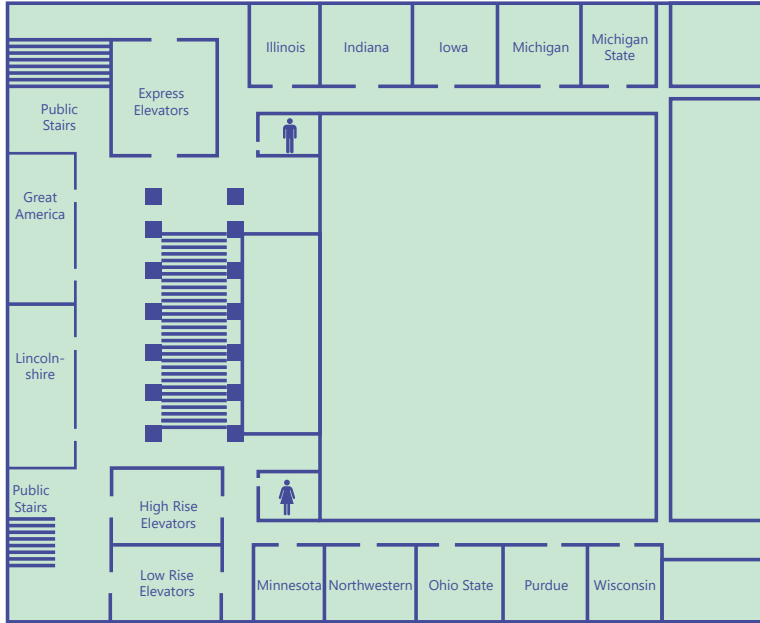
Illinois
Indiana
Iowa
Michigan
Michigan State

Public Stairs

Express Elevators

Great America

Lincolnshire

Public Stairs

High Rise Elevators

Low Rise Elevators

Minnesota
Northwestern
Ohio State
Purdue
Wisconsin